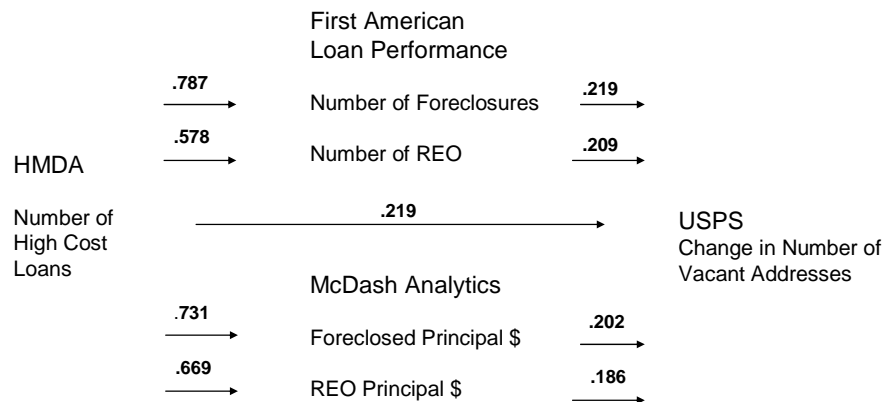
First American
Loan Performance

.787

Number of Foreclosures

.219

.578

Number of REO

.209

HMDA

Number of
High Cost
Loans

.219

USPS
Change in Number of
Vacant Addresses

McDash Analytics

.731

Foreclosed Principal $

.202

.669

REO Principal $

.186